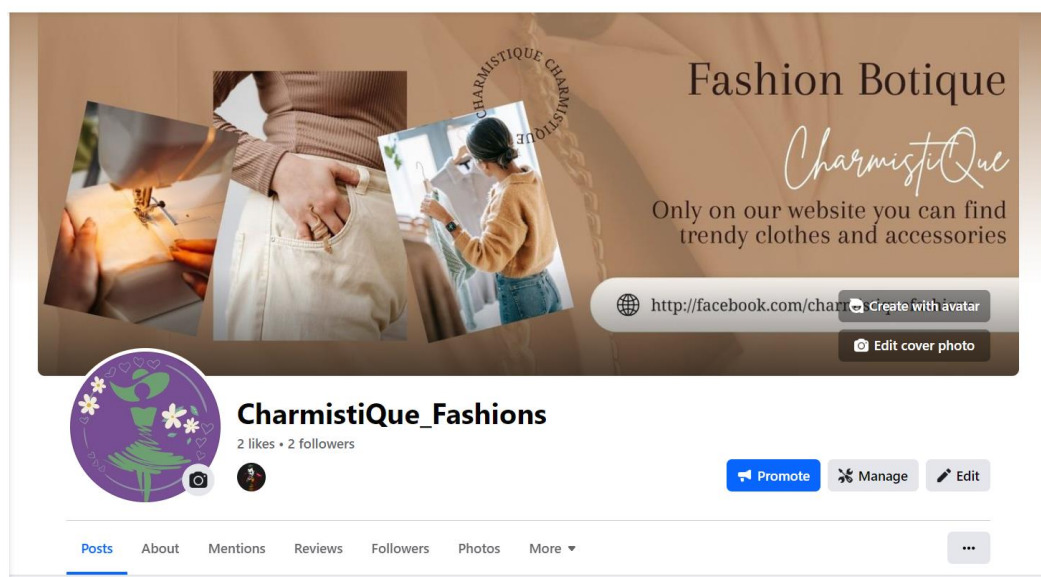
CHARMISTIQUE CHARMISTIQUE

Fashion Botique

CharmistiQue

Only on our website you can find trendy clothes and accessories

http://facebook.com/charm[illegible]

Create with avatar

Edit cover photo

CharmistiQue_Fashions

2 likes • 2 followers

Promote

Manage

Edit

Posts About Mentions Reviews Followers Photos More ▾

•••